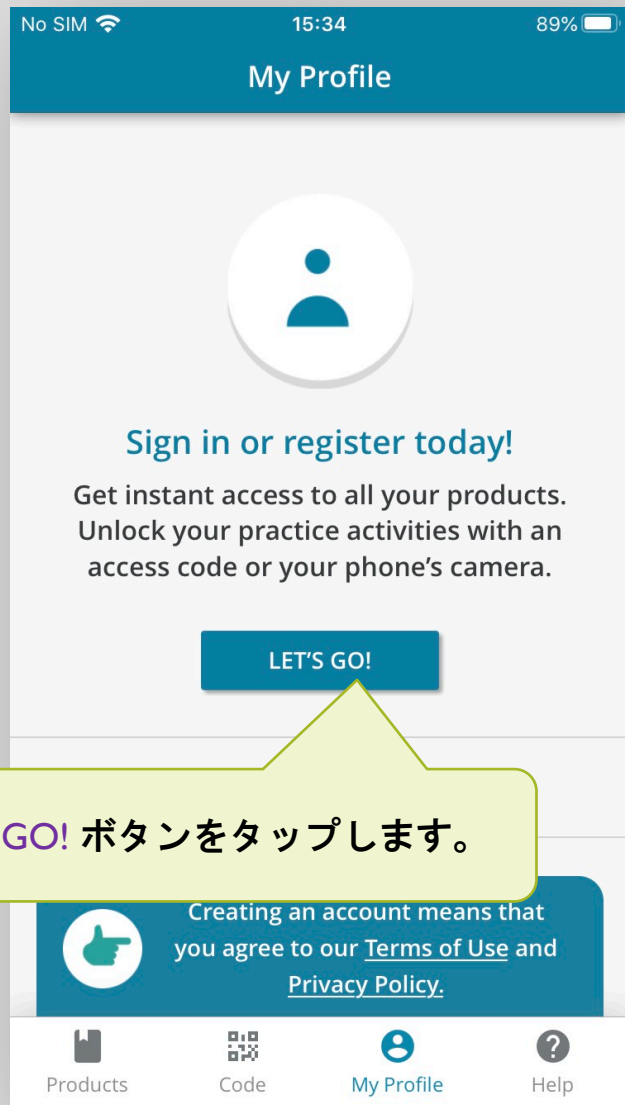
No SIM 15:34 89%

My Profile

Sign in or register today!

Get instant access to all your products. Unlock your practice activities with an access code or your phone's camera.

LET'S GO!

GO! ボタンをタップします。

Creating an account means that you agree to our Terms of Use and Privacy Policy.

Products Code My Profile Help